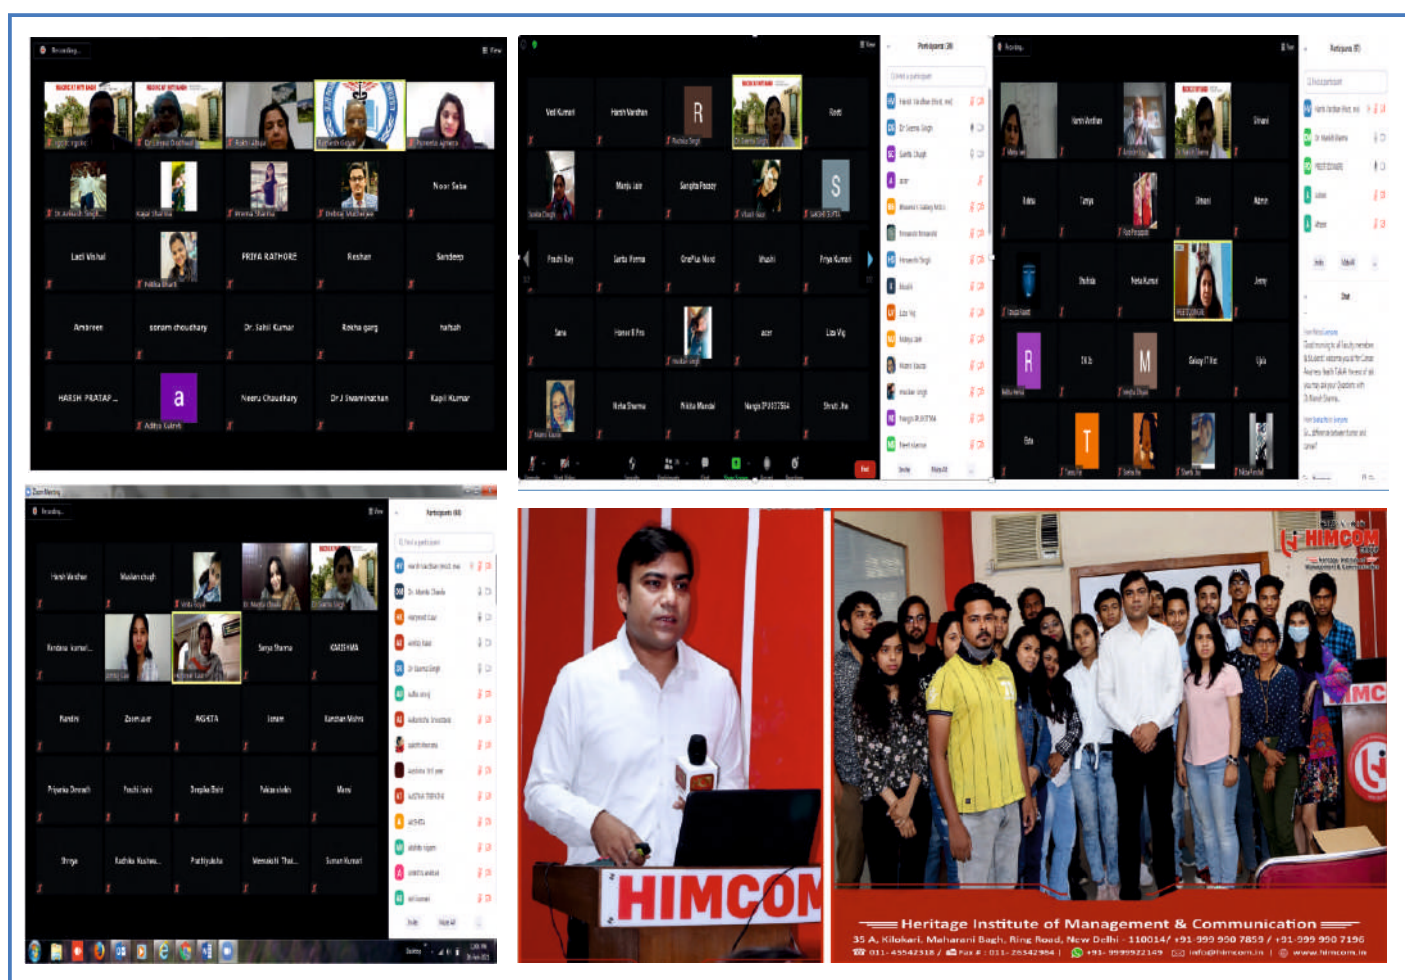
Noor Saba

Lali Vishal

PRIYA RATHORE

Roshan

Sandeep

Ambreen

sonam choudhary

Dr. Sahil Kumar

Rekha garg

farhah

HARSH PRATAP ...

a

Neeru Chaudhary

Dr J Swaminathan

Kapil Kumar

Harsh Vardhan

R

S

HIMCOM

HIMCOM

Heritage Institute of Management & Communication

35 A, Kilokari, Maharani Bagh, Ring Road, New Delhi - 110014/ +91-999 990 7859 / +91-999 990 7196

011-45542318 / Fax # : 011-26342984 | +91-9999922149 | info@himcom.in | www.himcom.in